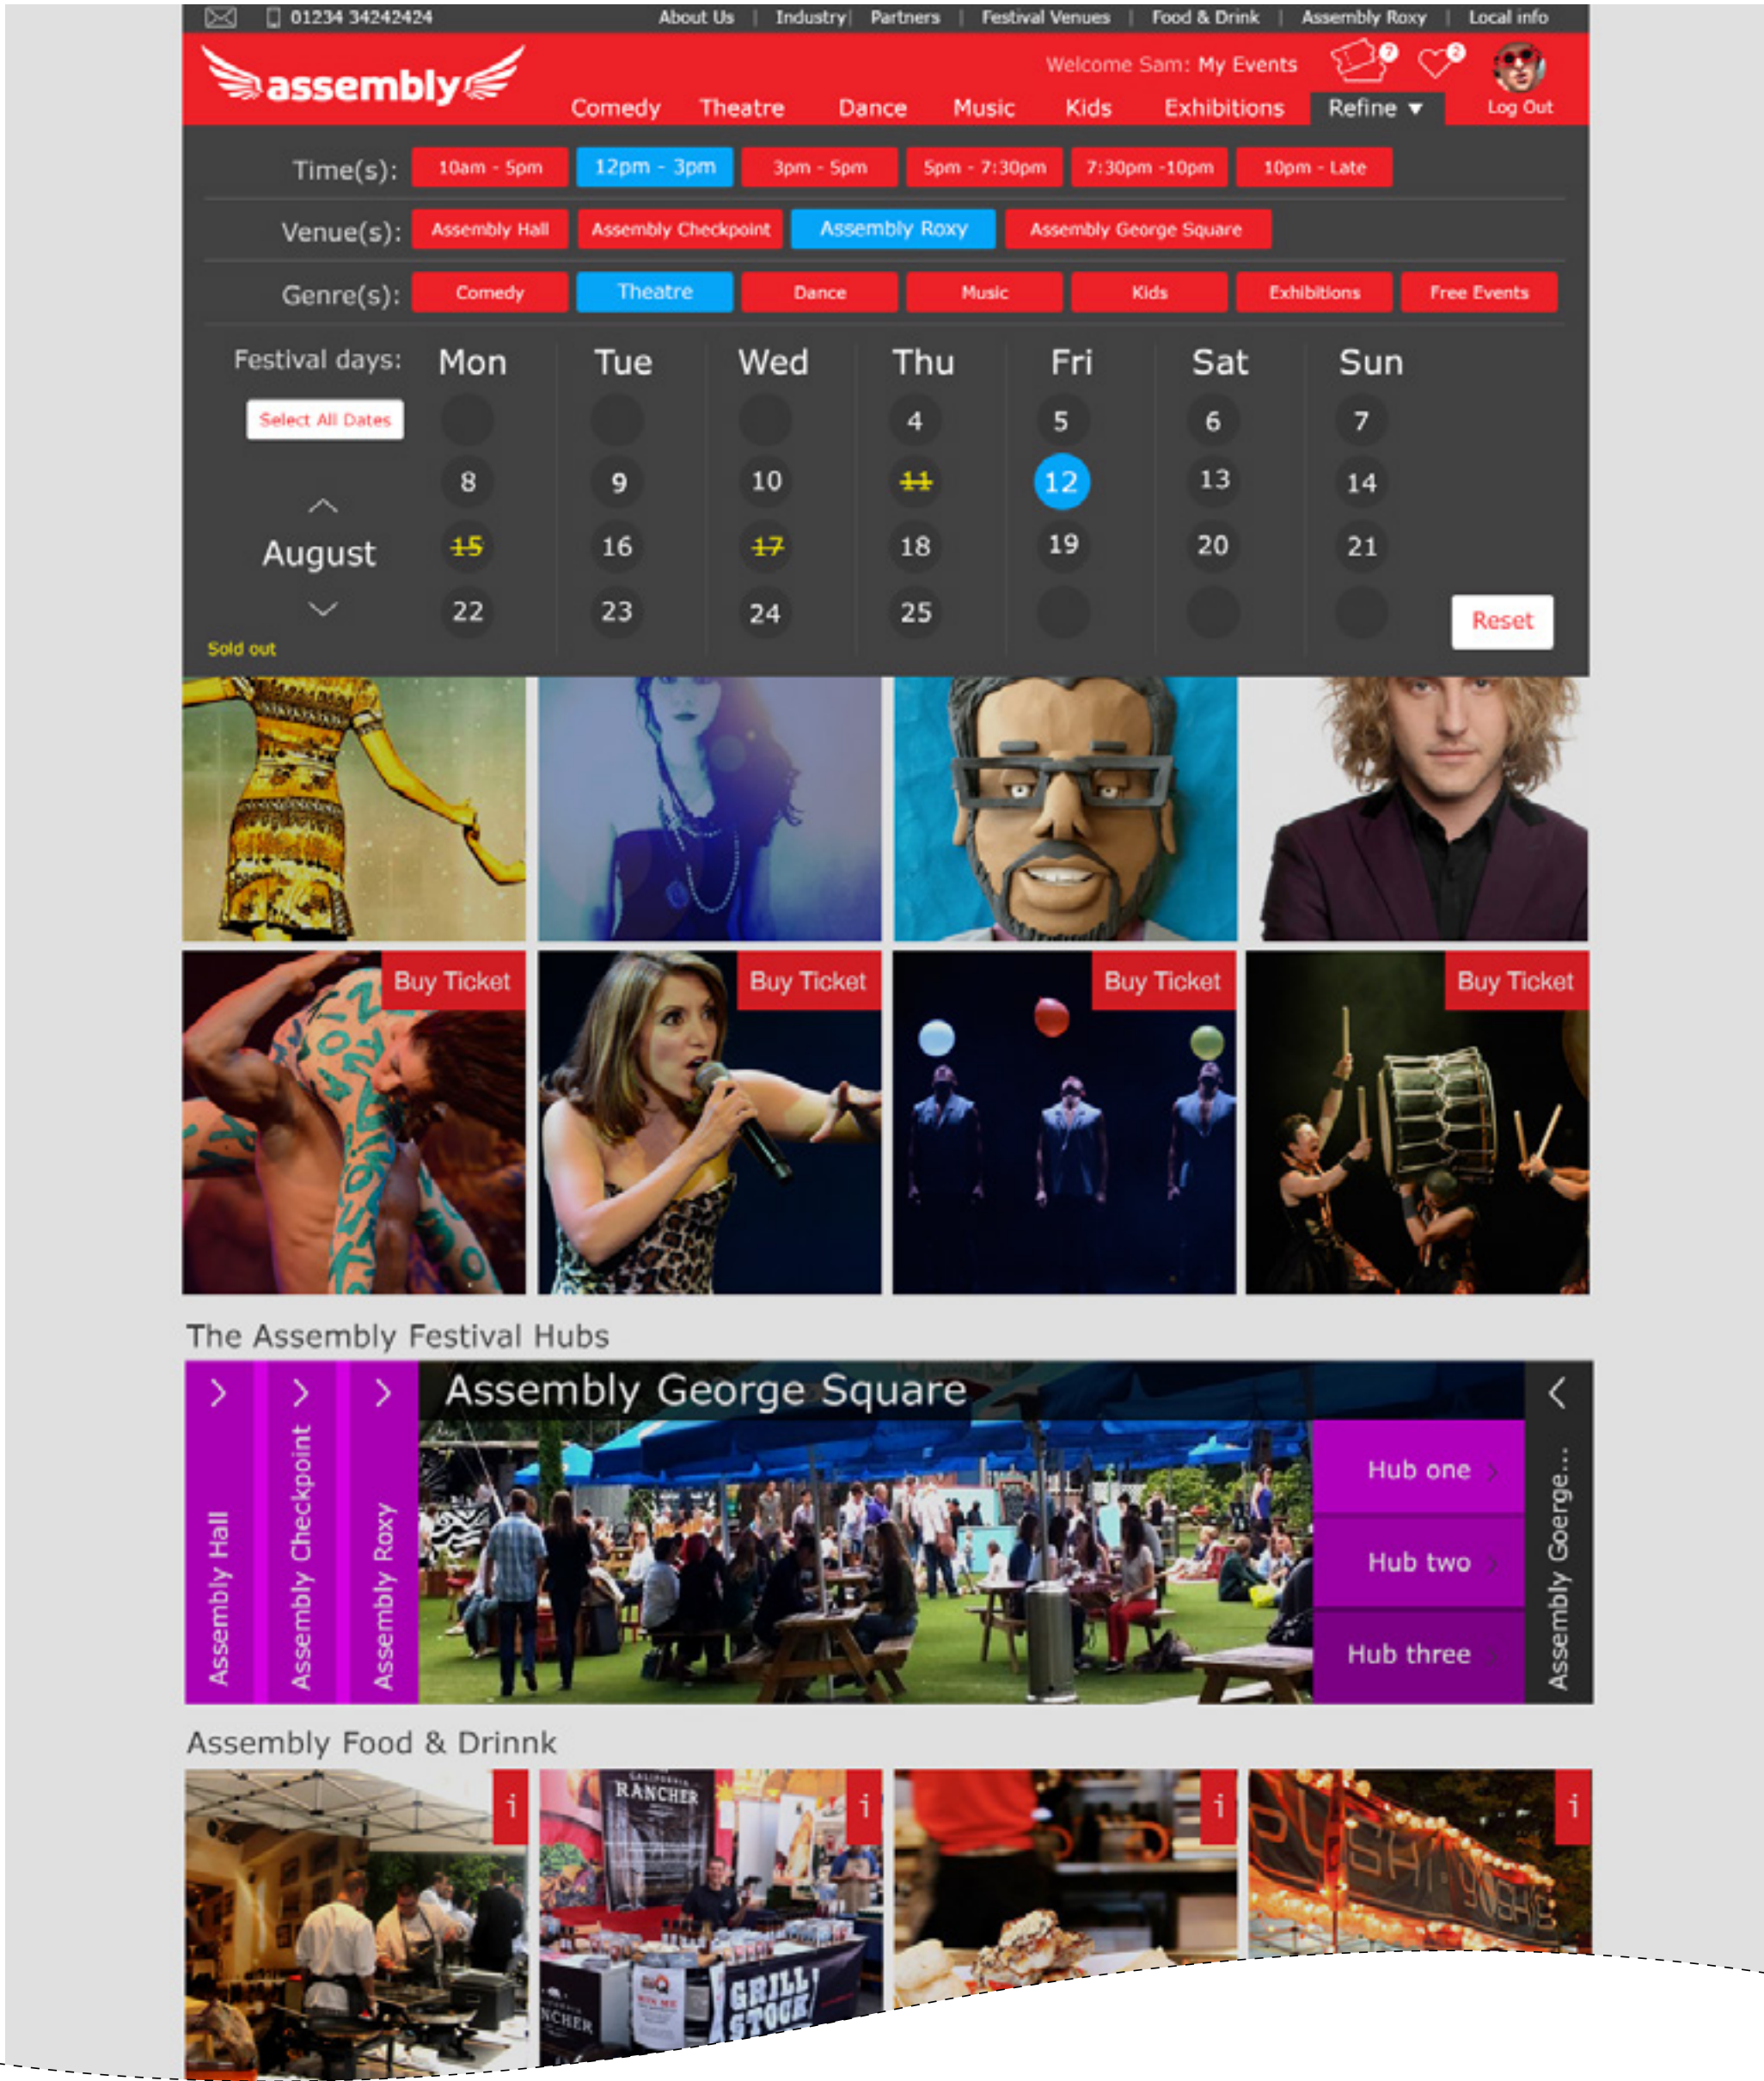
01234 34242424 About Us | Industry | Partners | Festival Venues | Food & Drink | Assembly Roxy | Local info

assembly

Welcome Sam: My Events 7 2

Log Out

Comedy Theatre Dance Music Kids Exhibitions Refine ▼

Time(s): 10am - 5pm 12pm - 3pm 3pm - 5pm 5pm - 7:30pm 7:30pm -10pm 10pm - Late

Venue(s): Assembly Hall Assembly Checkpoint Assembly Roxy Assembly George Square

Genre(s): Comedy Theatre Dance Music Kids Exhibitions Free Events

Festival days:

Select All Dates

August

Sold out

| Mon | Tue | Wed | Thu | Fri | Sat | Sun |
|---|---|---|---|---|---|---|
| | | | 4 | 5 | 6 | 7 |
| 8 | 9 | 10 | 11 | 12 | 13 | 14 |
| 15 | 16 | 17 | 18 | 19 | 20 | 21 |
| 22 | 23 | 24 | 25 | | | |

Reset

Buy Ticket Buy Ticket Buy Ticket Buy Ticket

The Assembly Festival Hubs

Assembly Hall Assembly Checkpoint Assembly Roxy

Assembly George Square

Hub one

Hub two

Hub three

Assembly George...

Assembly Food & Drinnk

i i i i

RANCHER

GRILL STOCK